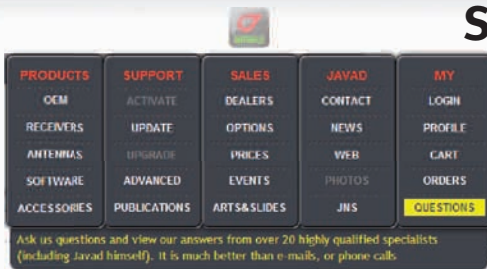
S

| PRODUCTS | SUPPORT | SALES | JAVAD | MY |
|---|---|---|---|---|
| OEM | ACTIVATE | DEALERS | CONTACT | LOGIN |
| RECEIVERS | UPDATE | OPTIONS | NEWS | PROFILE |
| ANTENNAS | UPGRADE | PRICES | WEB | CART |
| SOFTWARE | ADVANCED | EVENTS | PHOTOS | ORDERS |
| ACCESSORIES | PUBLICATIONS | ARTS&SLIDES | JNS | QUESTIONS |

Ask us questions and view our answers from over 20 highly qualified specialists (including Javad himself). It is much better than e-mails, or phone calls